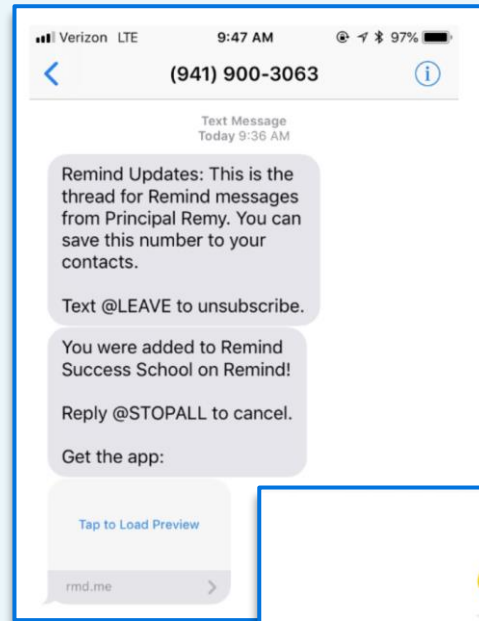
Verizon LTE 9:47 AM 97%

(941) 900-3063

Text Message
Today 9:36 AM

Remind Updates: This is the thread for Remind messages from Principal Remy. You can save this number to your contacts.

Text @LEAVE to unsubscribe.

You were added to Remind Success School on Remind!

Reply @STOPALL to cancel.

Get the app:

Tap to Load Preview

rmd.me